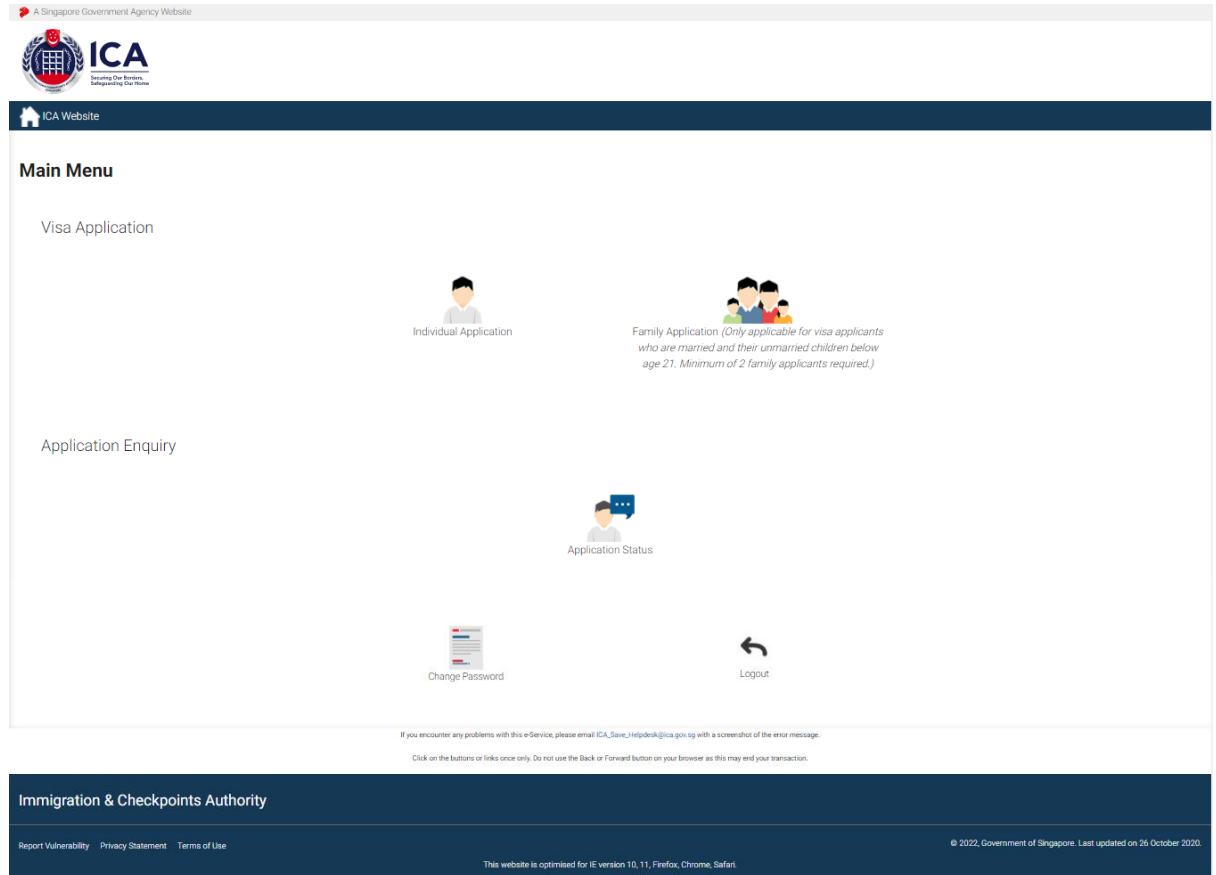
A Singapore Government Agency Website

ICA
Securing Our Borders, Safeguarding Our Home

ICA Website

Main Menu

Visa Application

Individual Application

Family Application (Only applicable for visa applicants who are married and their unmarried children below age 21. Minimum of 2 family applicants required.)

Application Enquiry

Application Status

Change Password

Logout

If you encounter any problems with this e-Service, please email ICA_Save_Helpdesk@ica.gov.sg with a screenshot of the error message.

Click on the buttons or links once only. Do not use the Back or Forward button on your browser as this may end your transaction.

Immigration & Checkpoints Authority

Report Vulnerability Privacy Statement Terms of Use

© 2022, Government of Singapore. Last updated on 26 October 2020.

This website is optimised for IE version 10, 11, Firefox, Chrome, Safari.